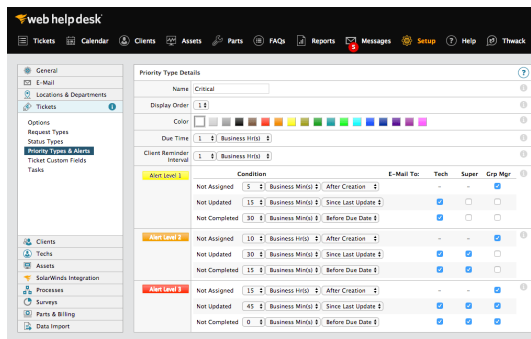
web help desk

Tickets Calendar Clients Assets Parts FAQs Reports Messages 5 Setup Help Thwack

General
E-Mail
Locations & Departments
Tickets
Options
Request Types
Status Types
Priority Types & Alerts
Ticket Custom Fields
Tasks

Clients
Techs
Assets
SolarWinds Integration
Processes
Surveys
Parts & Billing
Data Import

Priority Type Details

Name Critical

Display Order 1

Color

Due Time 1 Business Hr(s)

Client Reminder Interval 1 Business Hr(s)

| | Condition | | | E-Mail To: | Tech | Super | Grp Mgr |
|---|---|---|---|---|---|---|---|
| Alert Level 1 | | | | | | | |
| Not Assigned | 5 | Business Min(s) | After Creation | | – | – | |
| Not Updated | 15 | Business Min(s) | Since Last Update | | | | |
| Not Completed | 30 | Business Min(s) | Before Due Date | | | | |
| Alert Level 2 | | | | | | | |
| Not Assigned | 10 | Business Min(s) | After Creation | | – | – | |
| Not Updated | 30 | Business Min(s) | Since Last Update | | | | |
| Not Completed | 15 | Business Min(s) | Before Due Date | | | | |
| Alert Level 3 | | | | | | | |
| Not Assigned | 15 | Business Hr(s) | After Creation | | – | – | |
| Not Updated | 45 | Business Min(s) | Since Last Update | | | | |
| Not Completed | 0 | Business Min(s) | Before Due Date | | | | |